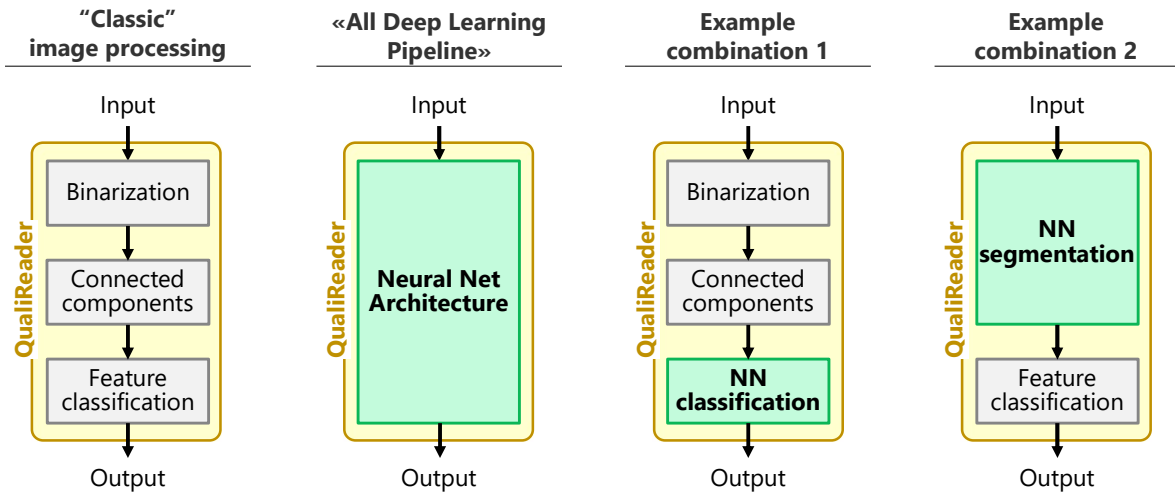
"Classic" image processing

Input

QualiReader

Binarization

Connected components

Feature classification

Output

«All Deep Learning Pipeline»

Input

QualiReader

Neural Net Architecture

Output

Example combination 1

Input

QualiReader

Binarization

Connected components

NN classification

Output

Example combination 2

Input

QualiReader

NN segmentation

Feature classification

Output